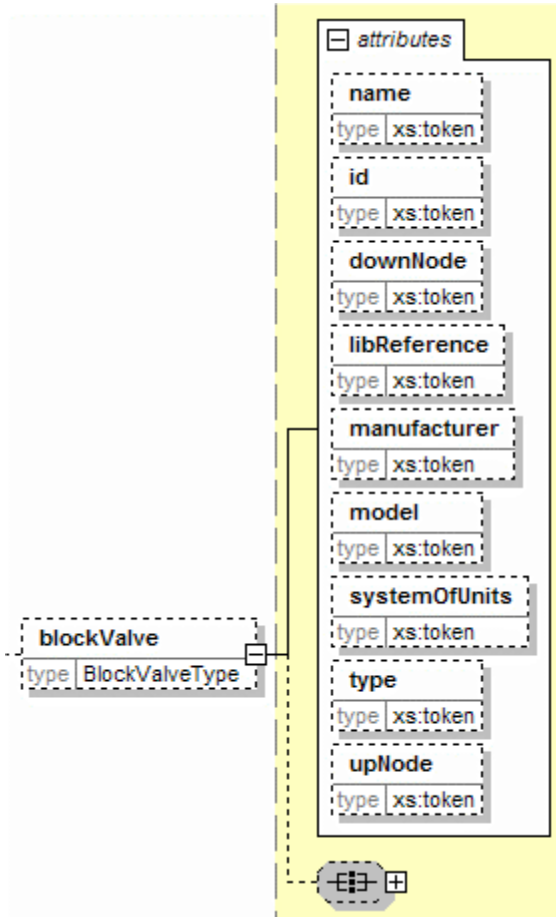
attributes

name
type xs:token

id
type xs:token

downNode
type xs:token

libReference
type xs:token

manufacturer
type xs:token

model
type xs:token

systemOfUnits
type xs:token

type
type xs:token

upNode
type xs:token

blockValve
type BlockValveType